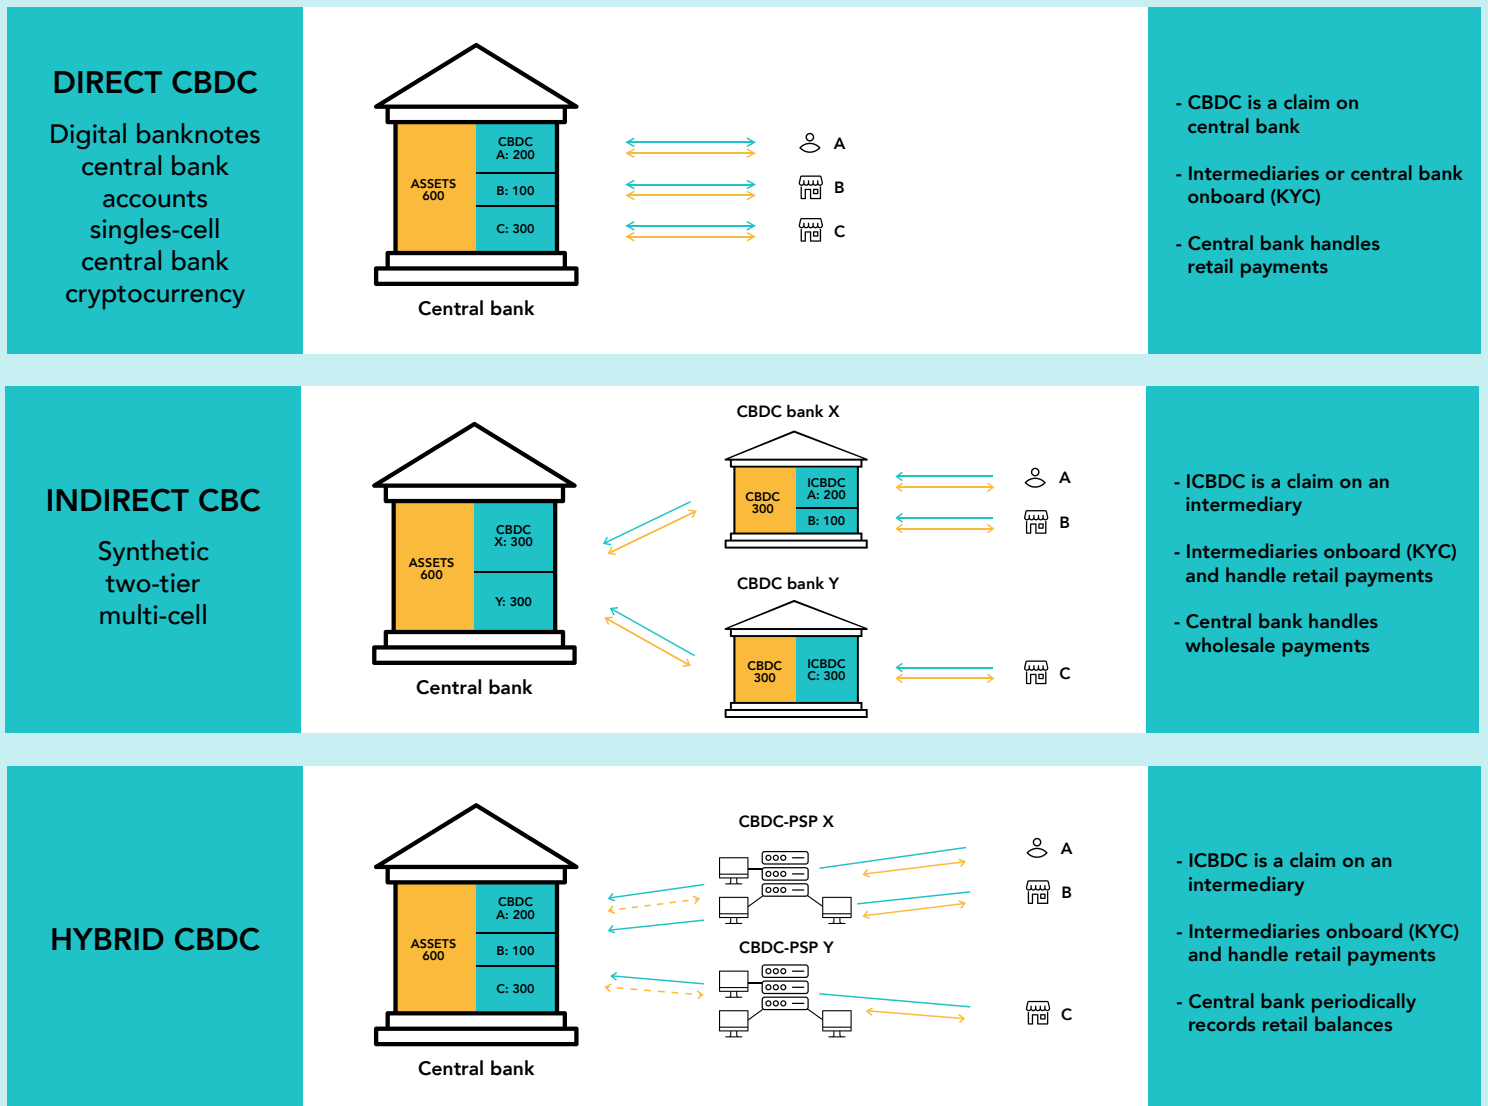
DIRECT CBDC

Digital banknotes central bank accounts singles-cell central bank cryptocurrency

ASSETS 600

CBDC A: 200

B: 100

C: 300

Central bank

A

B

C

- CBDC is a claim on central bank

- Intermediaries or central bank onboard (KYC)

- Central bank handles retail payments

INDIRECT CBC

Synthetic two-tier multi-cell

ASSETS 600

CBDC X: 300

Y: 300

Central bank

CBDC bank X

CBDC 300

ICBDC A: 200

B: 100

CBDC bank Y

CBDC 300

ICBDC C: 300

A

B

C

- ICBDC is a claim on an intermediary

- Intermediaries onboard (KYC) and handle retail payments

- Central bank handles wholesale payments

HYBRID CBDC

ASSETS 600

CBDC A: 200

B: 100

C: 300

Central bank

CBDC-PSP X

CBDC-PSP Y

A

B

C

- ICBDC is a claim on an intermediary

- Intermediaries onboard (KYC) and handle retail payments

- Central bank periodically records retail balances